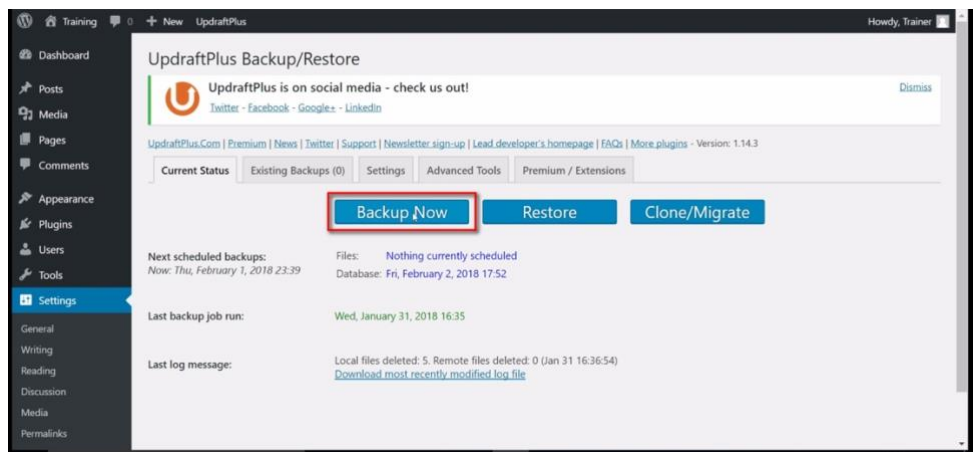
Training 0 + New UpdraftPlus

Howdy, Trainer

Dashboard
Posts
Media
Pages
Comments
Appearance
Plugins
Users
Tools
Settings
General
Writing
Reading
Discussion
Media
Permalinks

UpdraftPlus Backup/Restore

UpdraftPlus is on social media - check us out!
Twitter - Facebook - Google+ - LinkedIn

Dismiss

UpdraftPlus.Com | Premium | News | Twitter | Support | Newsletter sign-up | Lead developer's homepage | FAQs | More plugins - Version: 1.14.3

Current Status | Existing Backups (0) | Settings | Advanced Tools | Premium / Extensions

Backup Now | Restore | Clone/Migrate

Next scheduled backups:
Now: Thu, February 1, 2018 23:39

Files: Nothing currently scheduled
Database: Fri, February 2, 2018 17:52

Last backup job run:
Wed, January 31, 2018 16:35

Last log message:
Local files deleted: 5. Remote files deleted: 0 (Jan 31 16:36:54)
Download most recently modified log file